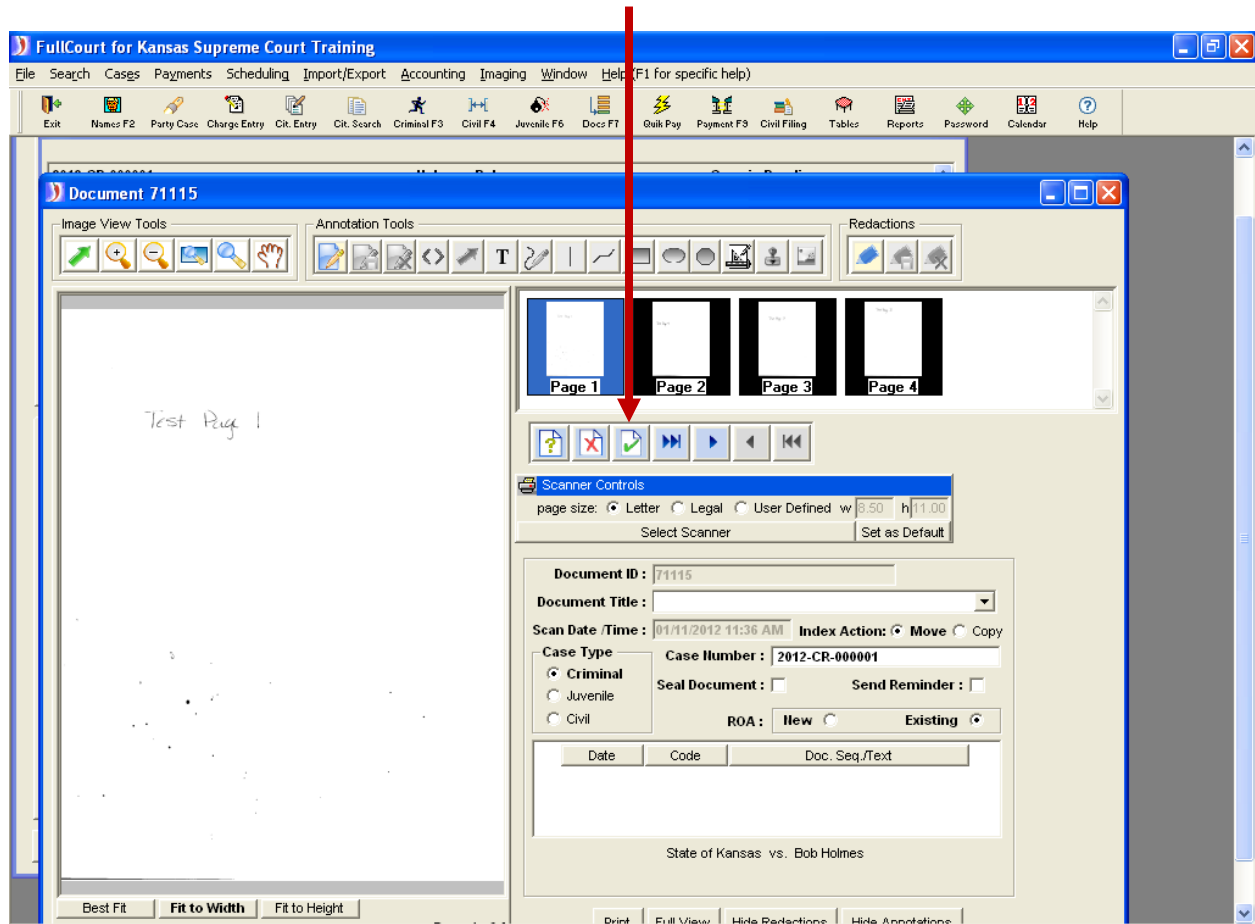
FullCourt for Kansas Supreme Court Training

File Search Cases Payments Scheduling Import/Export Accounting Imaging Window Help (F1 for specific help)

Exit Names F2 Party Case Charge Entry Cit. Entry Cit. Search Criminal F3 Civil F4 Juvenile F6 Docs F7 Quik Pay Payment F9 Civil Filing Tables Reports Password Calendar Help

Document 71115

Image View Tools

Annotation Tools

T

Redactions

Test Page 1

Page 1 Page 2 Page 3 Page 4

Scanner Controls

page size: Letter Legal User Defined w 8.50 h 11.00

Select Scanner

Set as Default

Document ID : 71115

Document Title :

Scan Date /Time : 01/11/2012 11:36 AM Index Action: Move Copy

Case Type

Criminal

Juvenile

Civil

Case Number : 2012-CR-000001

Seal Document :

Send Reminder :

ROA : New Existing

| Date | Code | Doc. Seq./Text |
|---|---|---|

State of Kansas vs. Bob Holmes

Best Fit Fit to Width Fit to Height

Print Full View Hide Redactions Hide Annotations